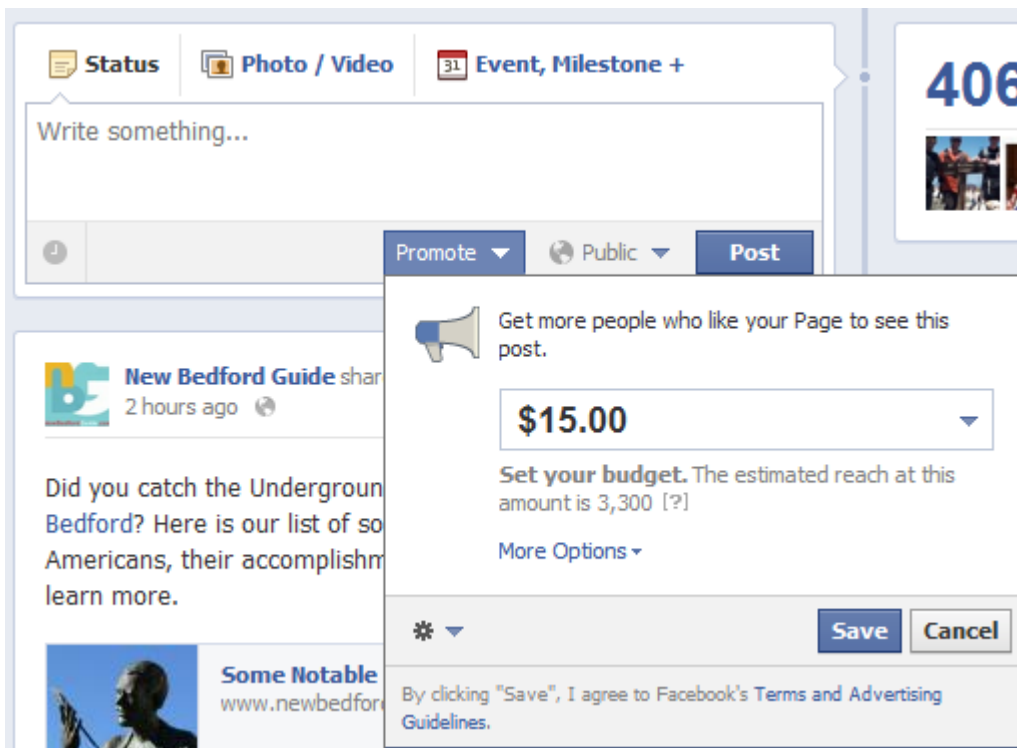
Status   Photo / Video   31 Event, Milestone +

Write something...

Promote   Public   Post

406

Get more people who like your Page to see this post.

$15.00

Set your budget. The estimated reach at this amount is 3,300 [?]

More Options

Save   Cancel

By clicking "Save", I agree to Facebook's Terms and Advertising Guidelines.

New Bedford Guide shar
2 hours ago

Did you catch the Undergroun
Bedford? Here is our list of so
Americans, their accomplishm
learn more.

Some Notable
www.newbedfor